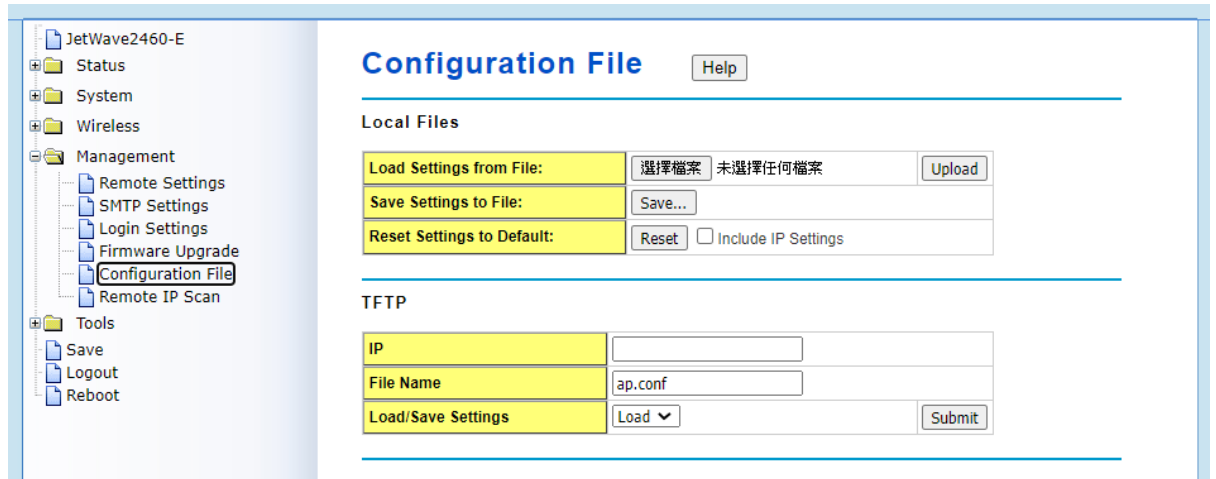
JetWave2460-E
Status
System
Wireless
Management
Remote Settings
SMTP Settings
Login Settings
Firmware Upgrade
Configuration File
Remote IP Scan
Tools
Save
Logout
Reboot

Configuration File

Help

Local Files

| Load Settings from File: | 選擇檔案 未選擇任何檔案 | Upload |
|---|---|---|
| Save Settings to File: | Save... | |
| Reset Settings to Default: | Reset Include IP Settings | |

TFTP

| IP | | |
|---|---|---|
| File Name | ap.conf | |
| Load/Save Settings | Load | Submit |